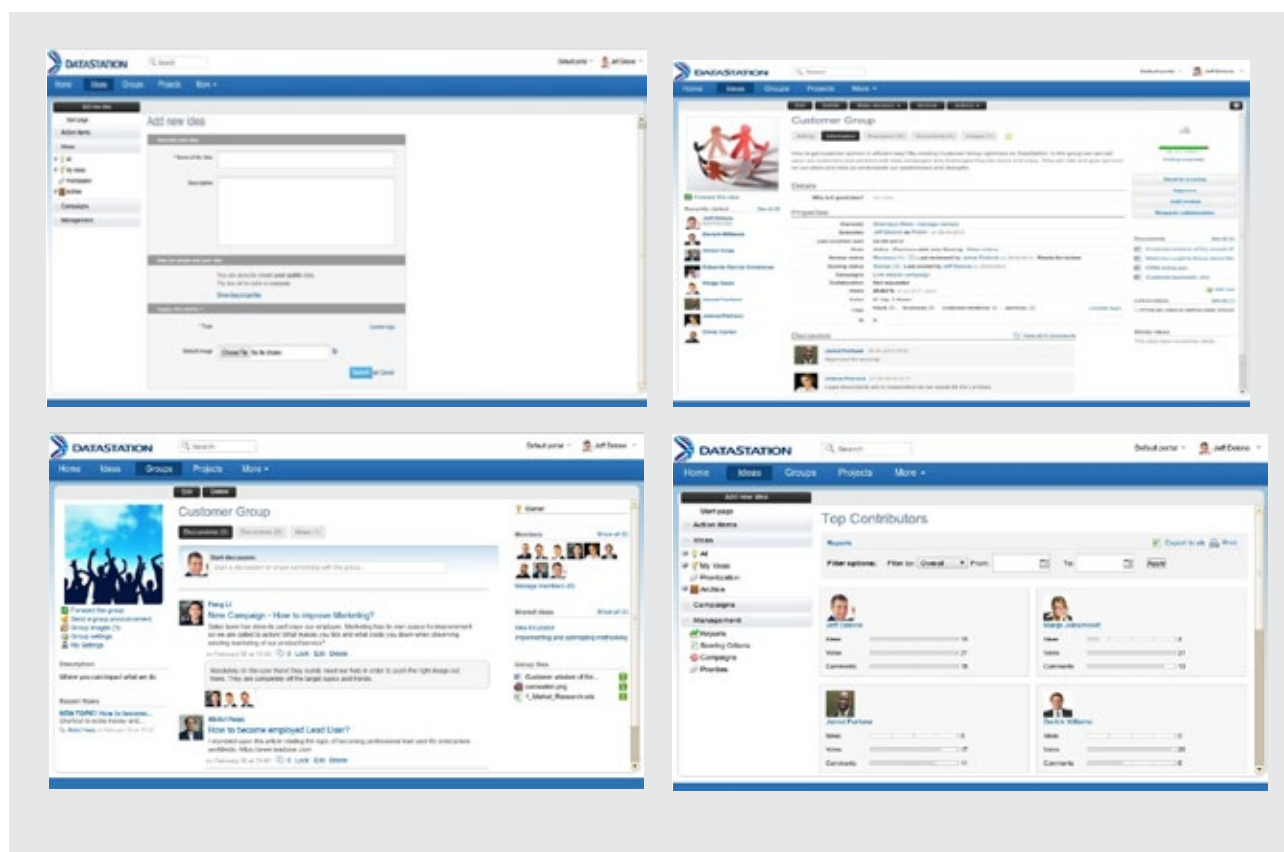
DATASTATION Search Default portal Jeff Delano

Home Ideas Groups Projects More

Add new idea
Start page
Action items
Ideas
All
My Ideas
Prioritization
Archive
Campaigns
Management

Add new idea

* Name of the idea
Description

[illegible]

Choose File No file chosen

Submit or Cancel

DATASTATION Search Jeff Delano

Home Ideas Groups Projects More

Customer Group

Details
Properties
Discussion

DATASTATION Search Default portal Jeff Delano

Home Ideas Groups Projects More

Edit Delete

Customer Group

Discussions Documents News

Start discussion
Start a discussion or share something with the group...

Forward the group
Send a group announcement
Group images
Group settings
My Settings

Description
Where you can impact what we do

Recent News

Feng Li
New Campaign – How to improve Marketing?

Abdul Naas
How to become employed Lead User?

Lock Edit Delete

Owner
Members
Manage members
Shared ideas
Group files
Customer wishes of the...
campaign.png
1_Market_Research.xls

DATASTATION Search Default portal Jeff Delano

Home Ideas Groups Projects More

Add new idea
Start page
Action items
Ideas
All
My Ideas
Prioritization
Archive
Campaigns
Management
Reports
Scoring Criteria
Campaigns
Priorities

Top Contributors

Reports
Export to xls Print
Filter options: Filter by: Overall From: To: Apply

Jeff Delano
Ideas 14
Votes 21
Comments 15

Margo Johnson
Ideas 3
Votes 21
Comments 13

Jarod Fortune
Ideas 5
Votes 17
Comments

Derick Williams
Ideas
Votes 29
Comments 6